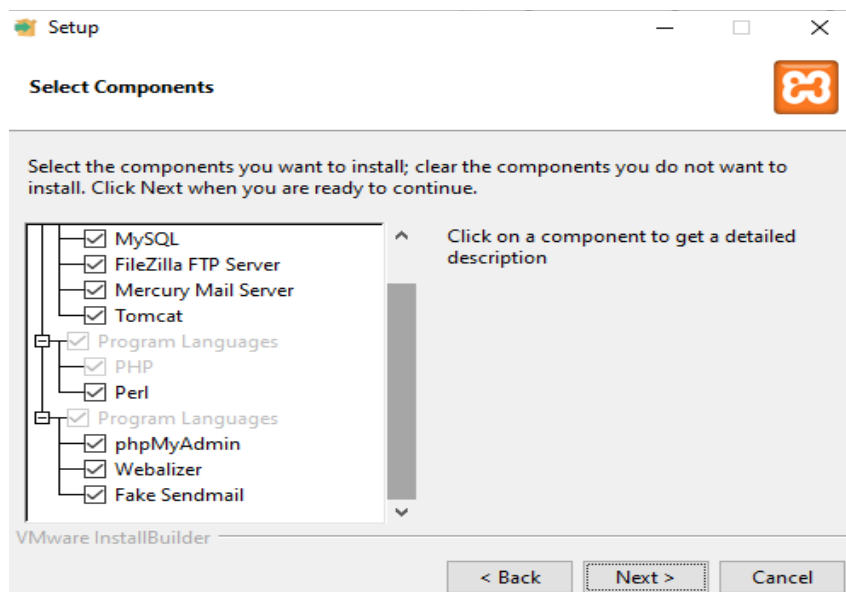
Setup

Select Components

Select the components you want to install; clear the components you do not want to install. Click Next when you are ready to continue.

MySQL
FileZilla FTP Server
Mercury Mail Server
Tomcat
Program Languages
PHP
Perl
Program Languages
phpMyAdmin
Webalizer
Fake Sendmail

Click on a component to get a detailed description

VMware InstallBuilder

< Back
Next >
Cancel